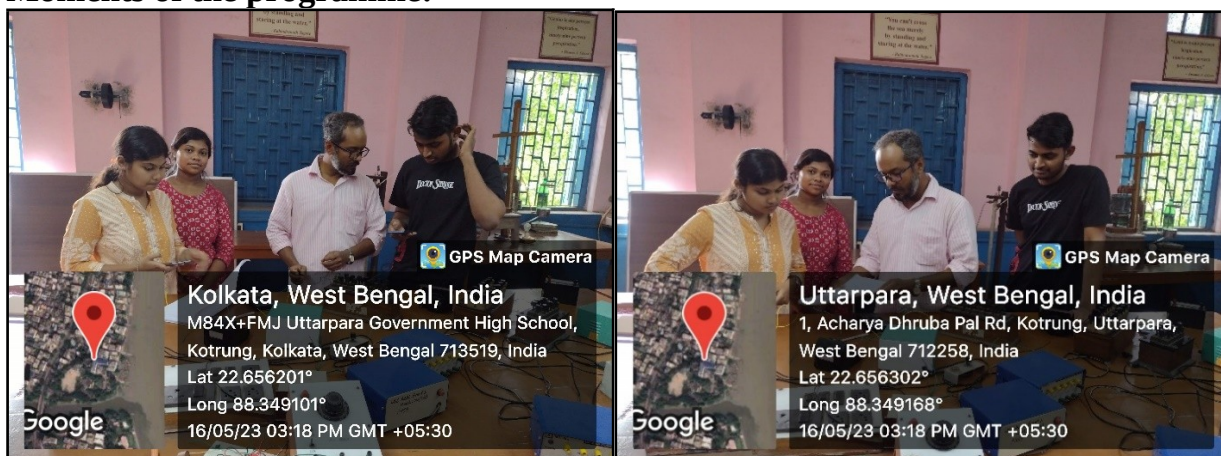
Moments of the programme:

GPS Map Camera

Kolkata, West Bengal, India

M84X+FMJ Uttarpara Government High School, Kotrung, Kolkata, West Bengal 713519, India

Lat 22.656201°

Long 88.349101°

16/05/23 03:18 PM GMT +05:30

Google

GPS Map Camera

Uttarpara, West Bengal, India

1, Acharya Dhruba Pal Rd, Kotrung, Uttarpara, West Bengal 712258, India

Lat 22.656302°

Long 88.349168°

16/05/23 03:18 PM GMT +05:30

Google